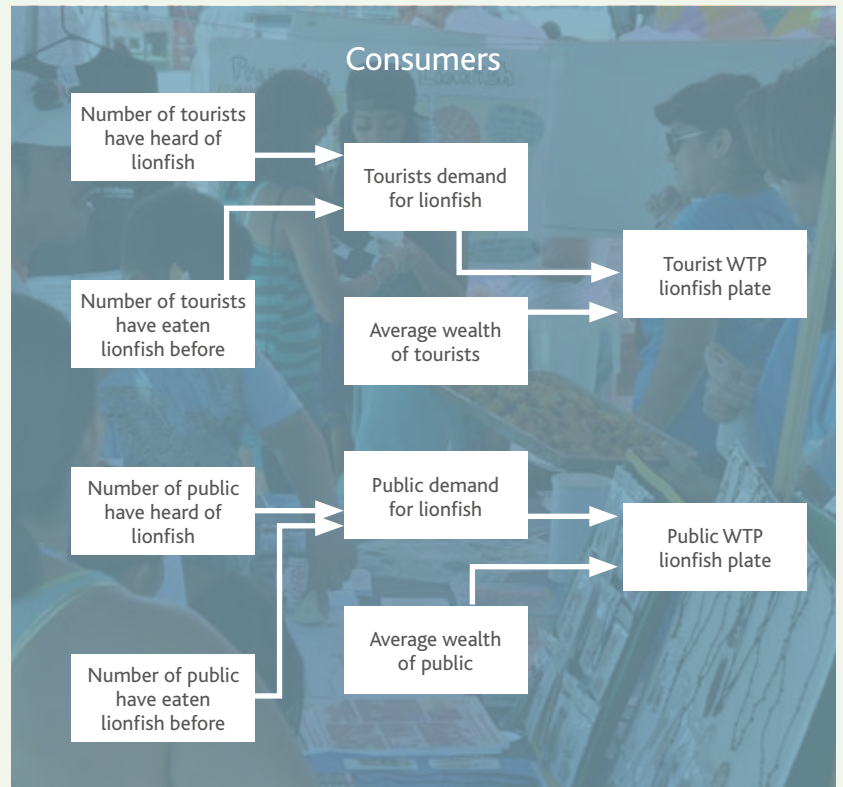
Consumers

Number of tourists have heard of lionfish

Tourists demand for lionfish

Number of tourists have eaten lionfish before

Average wealth of tourists

Tourist WTP lionfish plate

Number of public have heard of lionfish

Public demand for lionfish

Public WTP lionfish plate

Average wealth of public

Number of public have eaten lionfish before